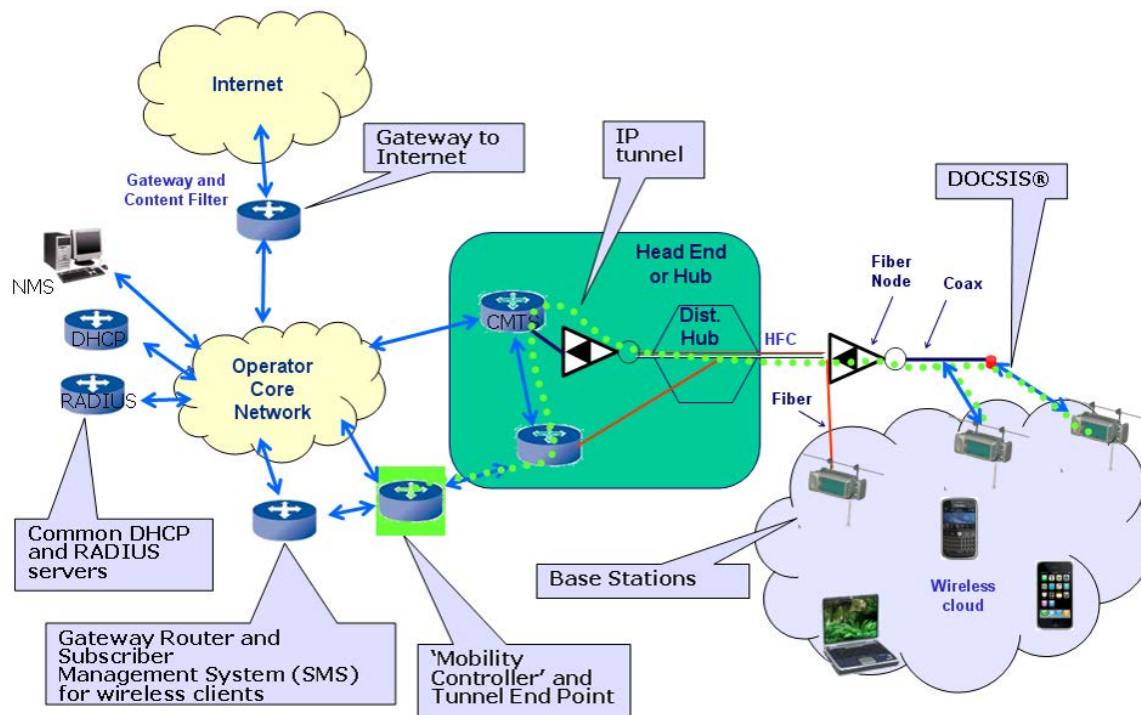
Internet

Gateway to Internet

Gateway and Content Filter

IP tunnel

DOCSIS®

NMS

DHCP

RADIUS

Operator Core Network

Head End or Hub

CMTS

Dist. Hub

HFC

Fiber Node

Coax

Fiber

Common DHCP and RADIUS servers

Base Stations

Wireless cloud

Gateway Router and Subscriber Management System (SMS) for wireless clients

'Mobility Controller' and Tunnel End Point